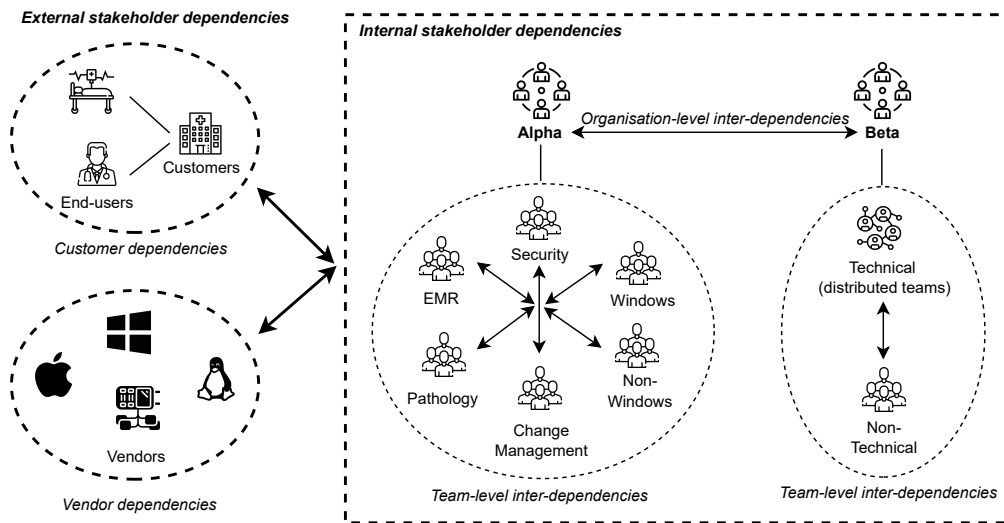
External stakeholder dependencies

Customers

End-users

Customer dependencies

Vendors

Vendor dependencies

Internal stakeholder dependencies

Alpha

Organisation-level inter-dependencies

Beta

Security

EMR

Windows

Pathology

Non-Windows

Change Management

Team-level inter-dependencies

Technical (distributed teams)

Non-Technical

Team-level inter-dependencies